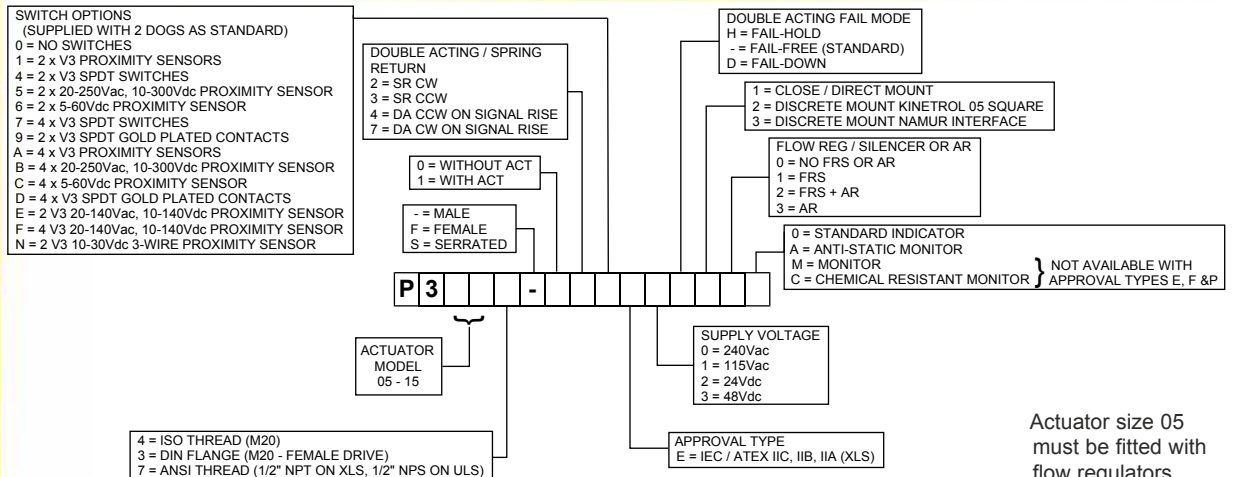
SWITCH OPTIONS
(SUPPLIED WITH 2 DOGS AS STANDARD)
0 = NO SWITCHES
1 = 2 x V3 PROXIMITY SENSORS
4 = 2 x V3 SPDT SWITCHES
5 = 2 x 20-250Vac, 10-300Vdc PROXIMITY SENSOR
6 = 2 x 5-60Vdc PROXIMITY SENSOR
7 = 4 x V3 SPDT SWITCHES
9 = 2 x V3 SPDT GOLD PLATED CONTACTS
A = 4 x V3 PROXIMITY SENSORS
B = 4 x 20-250Vac, 10-300Vdc PROXIMITY SENSOR
C = 4 x 5-60Vdc PROXIMITY SENSOR
D = 4 x V3 SPDT GOLD PLATED CONTACTS
E = 2 V3 20-140Vac, 10-140Vdc PROXIMITY SENSOR
F = 4 V3 20-140Vac, 10-140Vdc PROXIMITY SENSOR
N = 2 V3 10-30Vdc 3-WIRE PROXIMITY SENSOR

DOUBLE ACTING / SPRING RETURN
2 = SR CW
3 = SR CCW
4 = DA CCW ON SIGNAL RISE
7 = DA CW ON SIGNAL RISE

0 = WITHOUT ACT
1 = WITH ACT

- = MALE
F = FEMALE
S = SERRATED

DOUBLE ACTING FAIL MODE
H = FAIL-HOLD
- = FAIL-FREE (STANDARD)
D = FAIL-DOWN

1 = CLOSE / DIRECT MOUNT
2 = DISCRETE MOUNT KINETROL 05 SQUARE
3 = DISCRETE MOUNT NAMUR INTERFACE

FLOW REG / SILENCER OR AR
0 = NO FRS OR AR
1 = FRS
2 = FRS + AR
3 = AR

0 = STANDARD INDICATOR
A = ANTI-STATIC MONITOR
M = MONITOR
C = CHEMICAL RESISTANT MONITOR
NOT AVAILABLE WITH APPROVAL TYPES E, F &P

P 3 -

ACTUATOR MODEL
05 - 15

SUPPLY VOLTAGE
0 = 240Vac
1 = 115Vac
2 = 24Vdc
3 = 48Vdc

4 = ISO THREAD (M20)
3 = DIN FLANGE (M20 - FEMALE DRIVE)
7 = ANSI THREAD (1/2" NPT ON XLS, 1/2" NPS ON ULS)

APPROVAL TYPE
E = IEC / ATEX IIC, IIB, IIA (XLS)

Actuator size 05 must be fitted with flow regulators